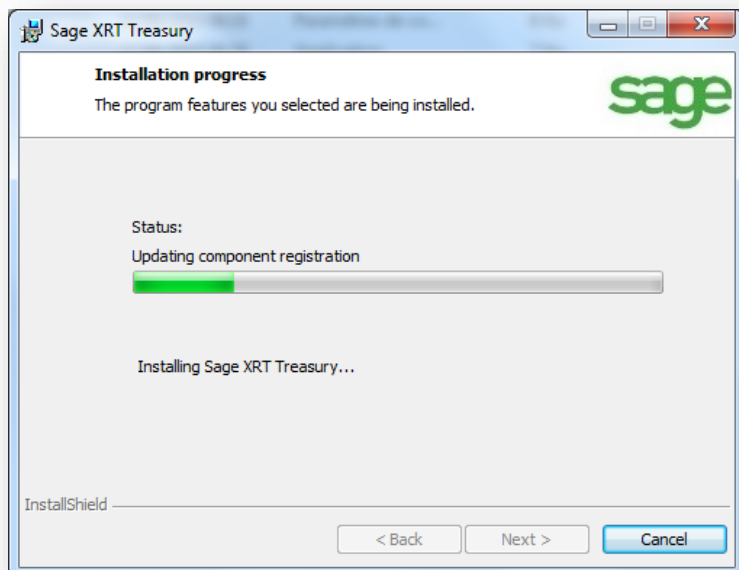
Sage XRT Treasury

Installation progress

The program features you selected are being installed.

sage

Status:

Updating component registration

Installing Sage XRT Treasury...

InstallShield

< Back

Next >

Cancel